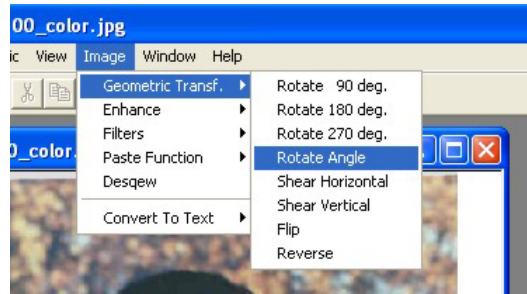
00_color.jpg

ic View Image Window Help

0_color.

Geometric Transf.
Enhance
Filters
Paste Function
Desqew
Convert To Text

Rotate 90 deg.
Rotate 180 deg.
Rotate 270 deg.
Rotate Angle
Shear Horizontal
Shear Vertical
Flip
Reverse